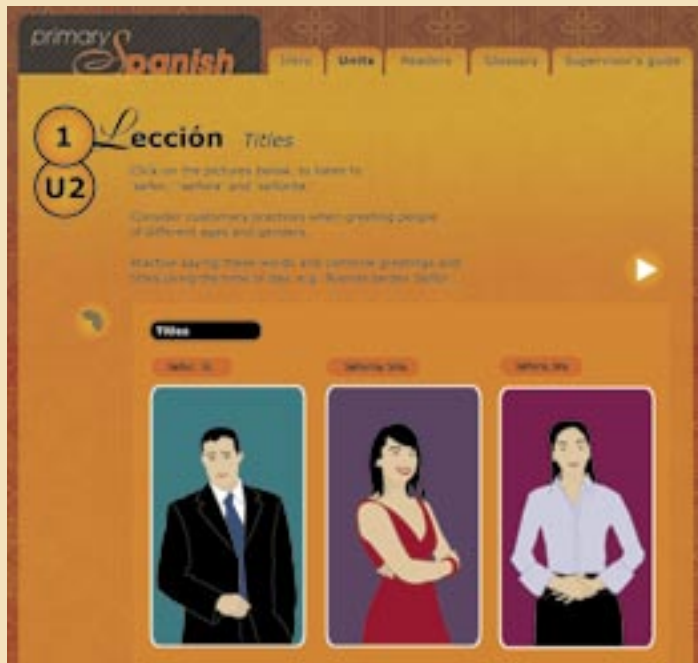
primary Spanish

Intro | Units | Readers | Glossary | Supervisor's guide

1 Lección Titles

U2

Click on the pictures below, to listen to 'señor,' 'señora' and 'señorita.'

Consider customary practices when greeting people of different ages and genders.

Practise saying these words and combine greetings and titles using the time of day, e.g. Buenas tardes Señor.

Titles

Señor, Sr.

Señorita, Srta.

Señora, Sra.